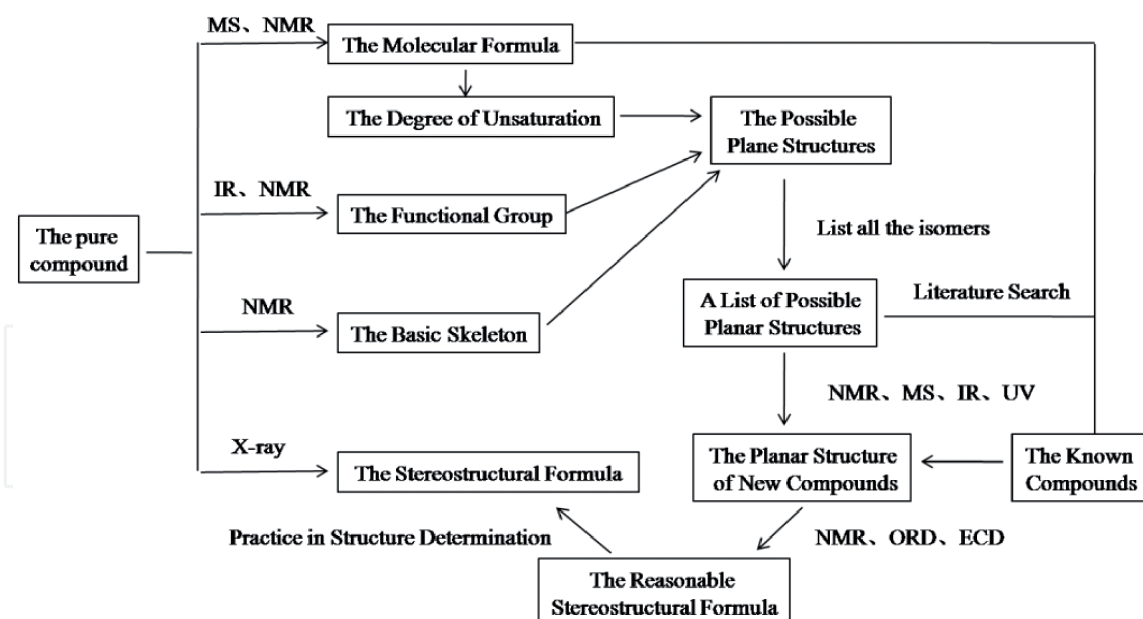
The pure compound

MS、NMR

The Molecular Formula

The Degree of Unsaturation

The Possible Plane Structures

IR、NMR

The Functional Group

List all the isomers

NMR

The Basic Skeleton

A List of Possible Planar Structures

Literature Search

NMR、MS、IR、UV

X-ray

The Stereostructural Formula

The Planar Structure of New Compounds

The Known Compounds

Practice in Structure Determination

NMR、ORD、ECD

The Reasonable Stereostructural Formula